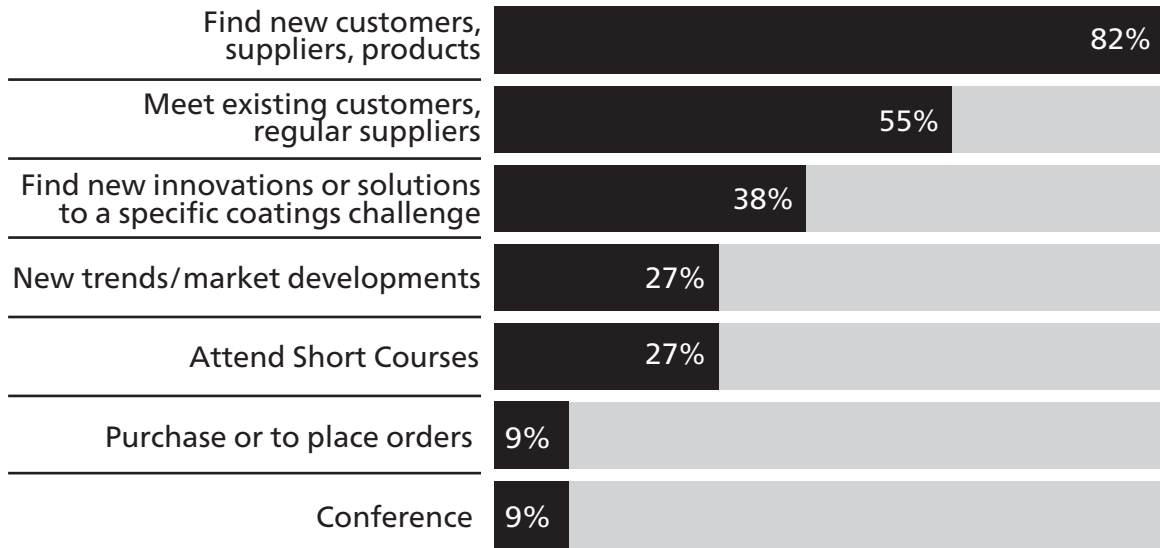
Find new customers, suppliers, products 82%

Meet existing customers, regular suppliers 55%

Find new innovations or solutions to a specific coatings challenge 38%

New trends/market developments 27%

Attend Short Courses 27%

Purchase or to place orders 9%

Conference 9%